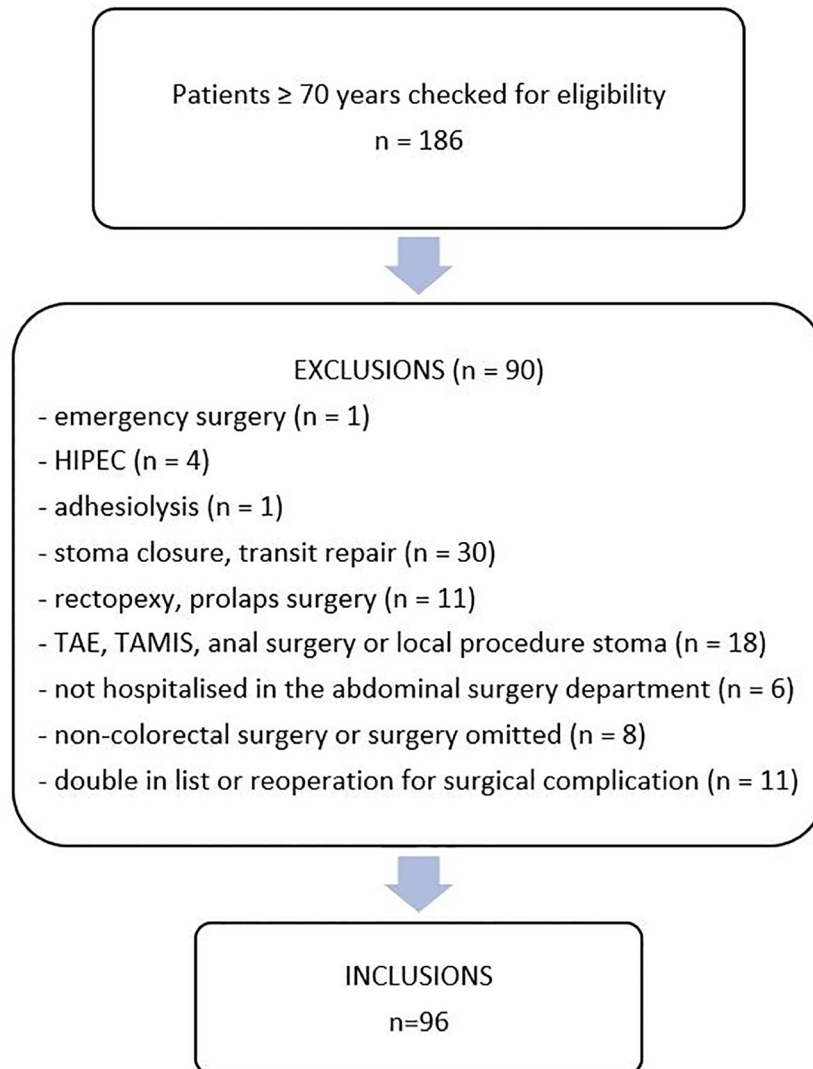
Patients ≥ 70 years checked for eligibility
n = 186

EXCLUSIONS (n = 90)
- emergency surgery (n = 1)
- HIPEC (n = 4)
- adhesiolysis (n = 1)
- stoma closure, transit repair (n = 30)
- rectopexy, prolaps surgery (n = 11)
- TAE, TAMIS, anal surgery or local procedure stoma (n = 18)
- not hospitalised in the abdominal surgery department (n = 6)
- non-colorectal surgery or surgery omitted (n = 8)
- double in list or reoperation for surgical complication (n = 11)

INCLUSIONS
n=96